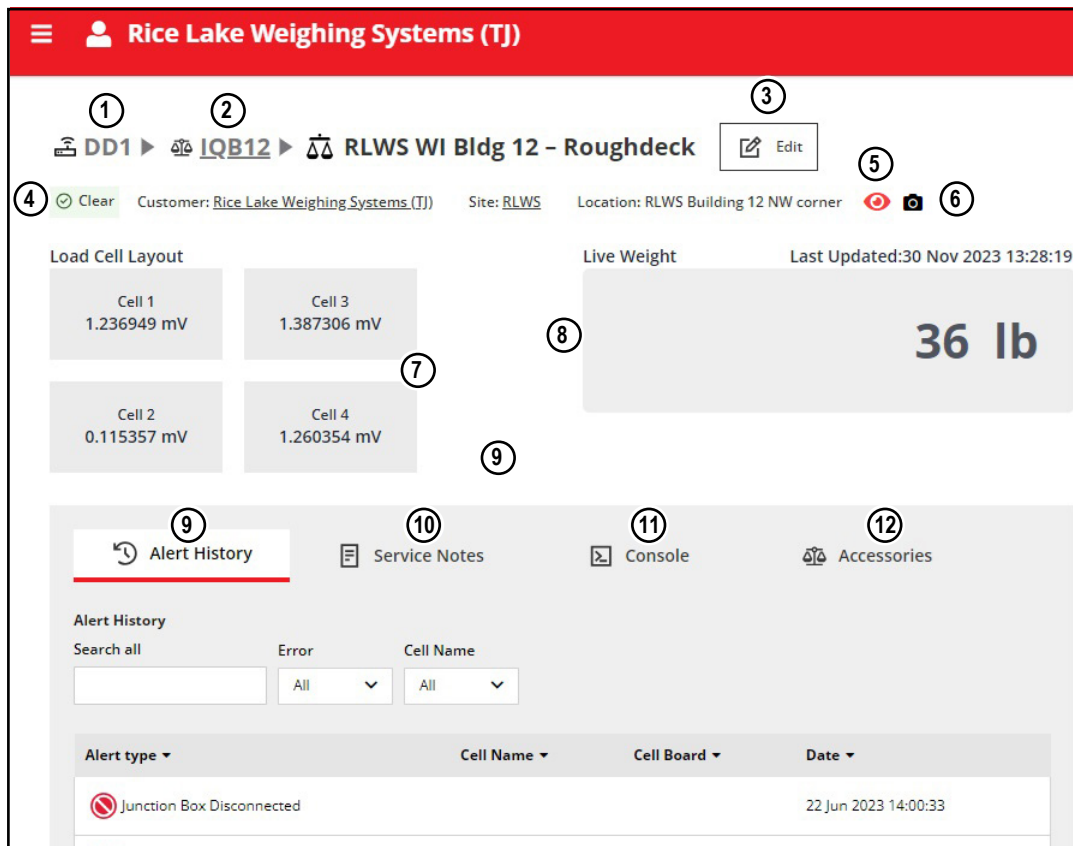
Rice Lake Weighing Systems (TJ)

1 2 3

DD1 ▶ IQB12 ▶ RLWS WI Bldg 12 – Roughdeck

Edit

5

4 Clear Customer: Rice Lake Weighing Systems (TJ) Site: RLWS Location: RLWS Building 12 NW corner 6

Load Cell Layout

Live Weight Last Updated:30 Nov 2023 13:28:19

| Cell 1 1.236949 mV | Cell 3 1.387306 mV |
|---|---|
| Cell 2 0.115357 mV | Cell 4 1.260354 mV |

7

8

36 lb

9

9 10 11 12

Alert History Service Notes Console Accessories

Alert History

Search all

Error All

Cell Name All

| Alert type ▾ | Cell Name ▾ | Cell Board ▾ | Date ▾ |
|---|---|---|---|
| Junction Box Disconnected | | | 22 Jun 2023 14:00:33 |